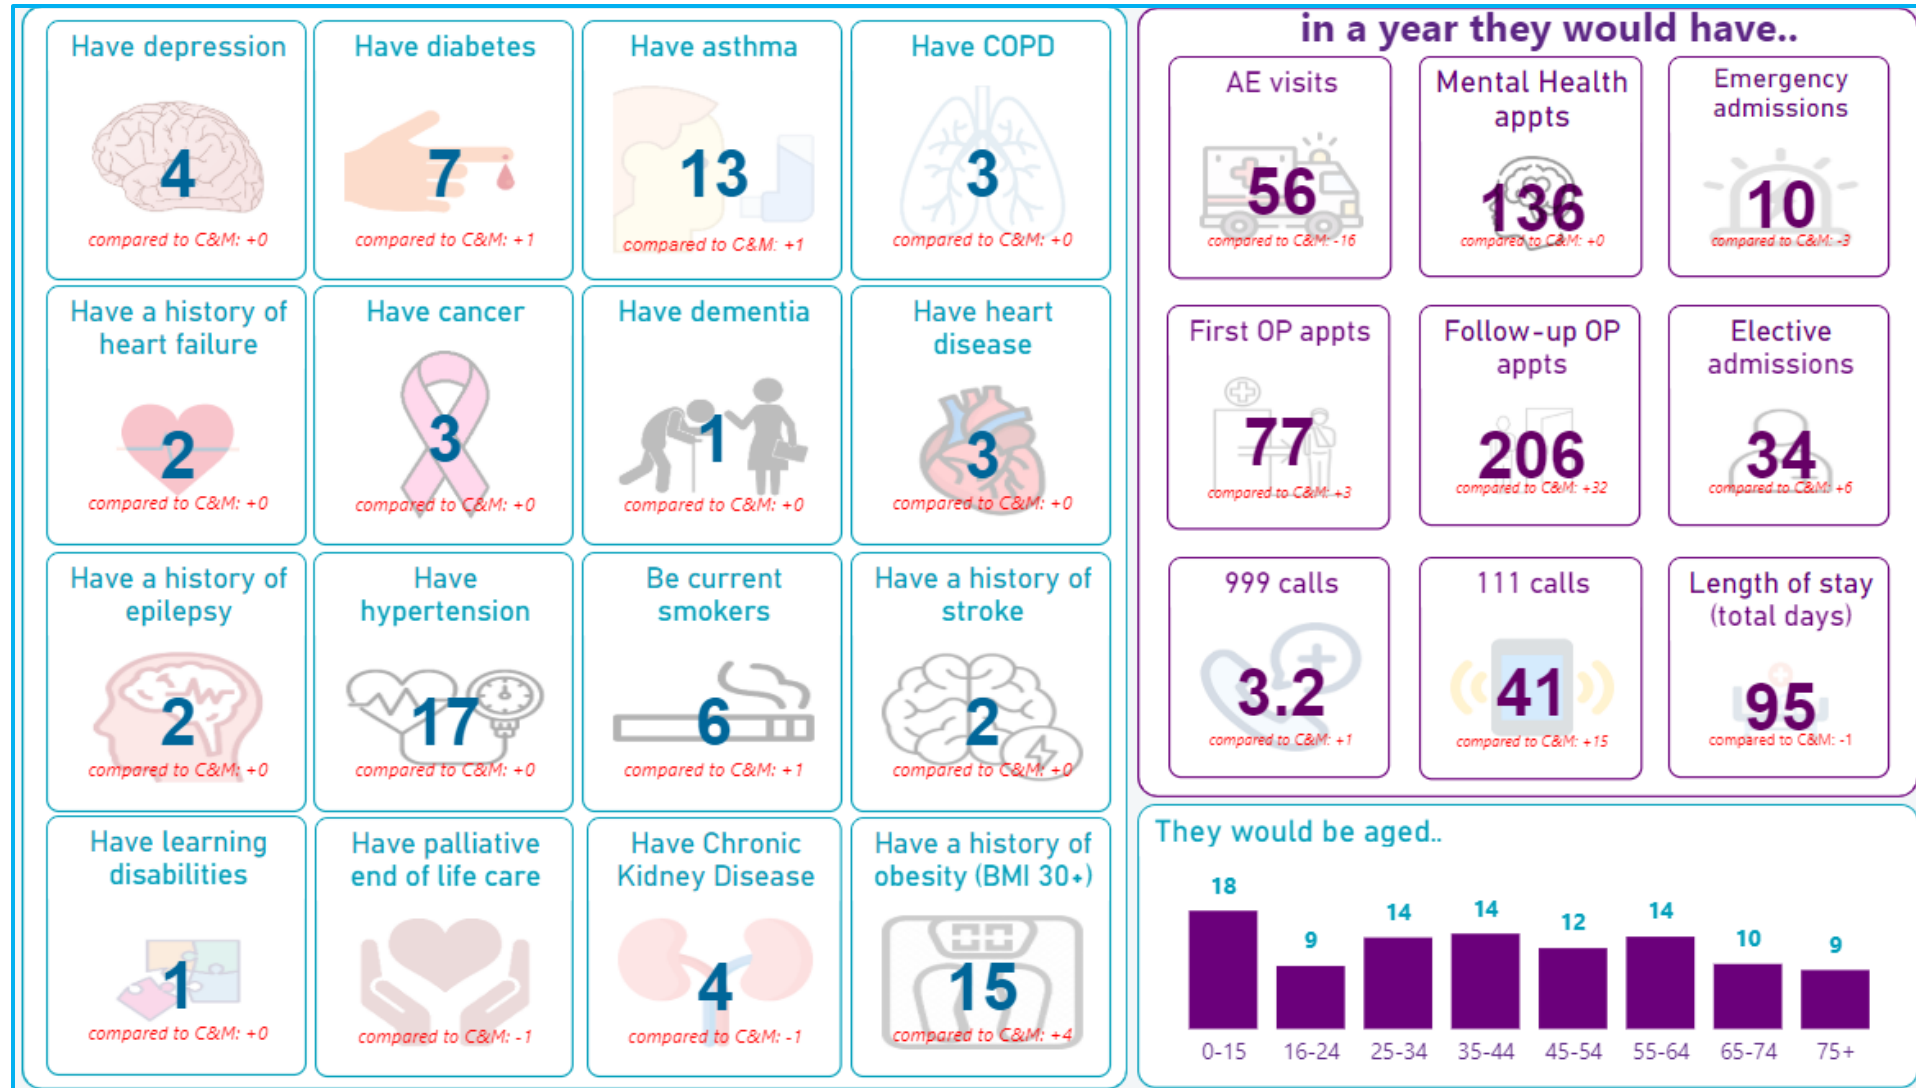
Have depression
4
compared to C&M: +0

Have diabetes
7
compared to C&M: +1

Have asthma
13
compared to C&M: +1

Have COPD
3
compared to C&M: +0

Have a history of heart failure
2
compared to C&M: +0

Have cancer
3
compared to C&M: +0

Have dementia
1
compared to C&M: +0

Have heart disease
3
compared to C&M: +0

Have a history of epilepsy
2
compared to C&M: +0

Have hypertension
17
compared to C&M: +0

Be current smokers
6
compared to C&M: +1

Have a history of stroke
2
compared to C&M: +0

Have learning disabilities
1
compared to C&M: +0

Have palliative end of life care
compared to C&M: -1

Have Chronic Kidney Disease
4
compared to C&M: -1

Have a history of obesity (BMI 30+)
15
compared to C&M: +4

in a year they would have..

AE visits
56
compared to C&M: -16

Mental Health appts
136
compared to C&M: +0

Emergency admissions
10
compared to C&M: -3

First OP appts
77
compared to C&M: +3

Follow-up OP appts
206
compared to C&M: +32

Elective admissions
34
compared to C&M: +6

999 calls
3.2
compared to C&M: +1

111 calls
41
compared to C&M: +15

Length of stay (total days)
95
compared to C&M: -1

They would be aged..

| 0-15 | 16-24 | 25-34 | 35-44 | 45-54 | 55-64 | 65-74 | 75+ |
|---|---|---|---|---|---|---|---|
| 18 | 9 | 14 | 14 | 12 | 14 | 10 | 9 |